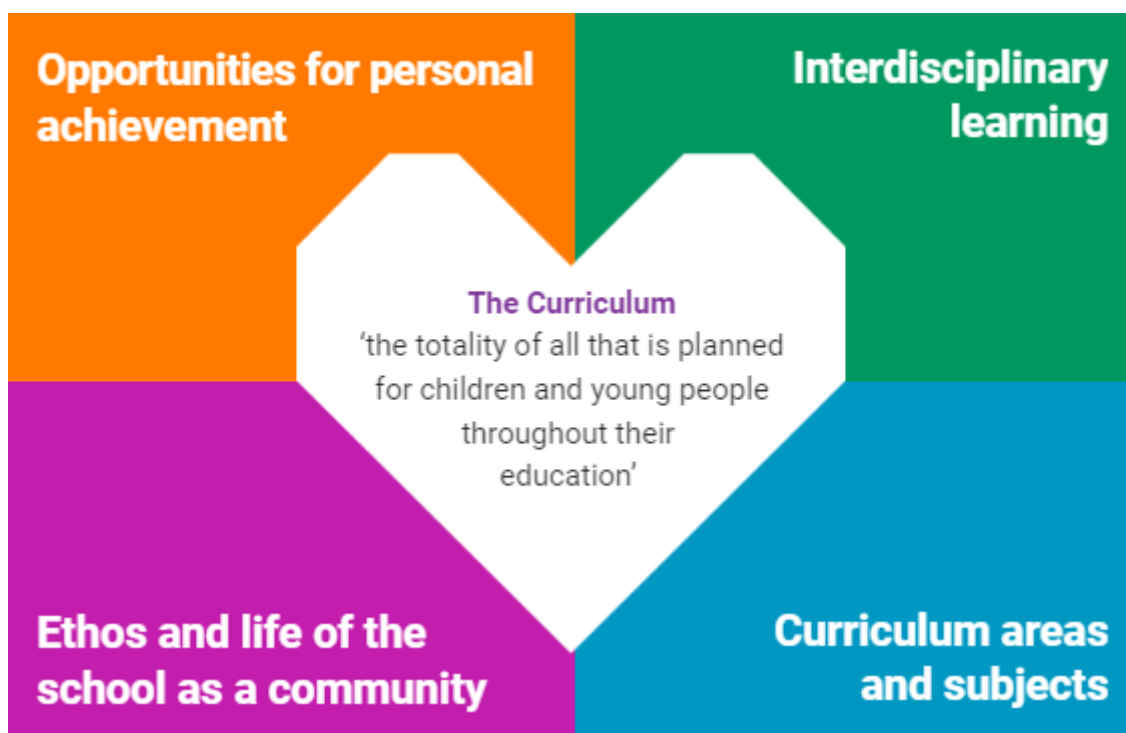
Opportunities for personal achievement

Interdisciplinary learning

The Curriculum
‘the totality of all that is planned for children and young people throughout their education’

Ethos and life of the school as a community

Curriculum areas and subjects